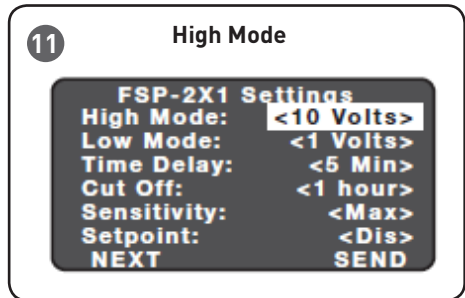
11 High Mode

FSP-2X1 Settings

| | |
|---|---|
| High Mode: | <10 Volts> |
| Low Mode: | <1 Volts> |
| Time Delay: | <5 Min> |
| Cut Off: | <1 hour> |
| Sensitivity: | <Max> |
| Setpoint: | <Dis> |
| NEXT | SEND |